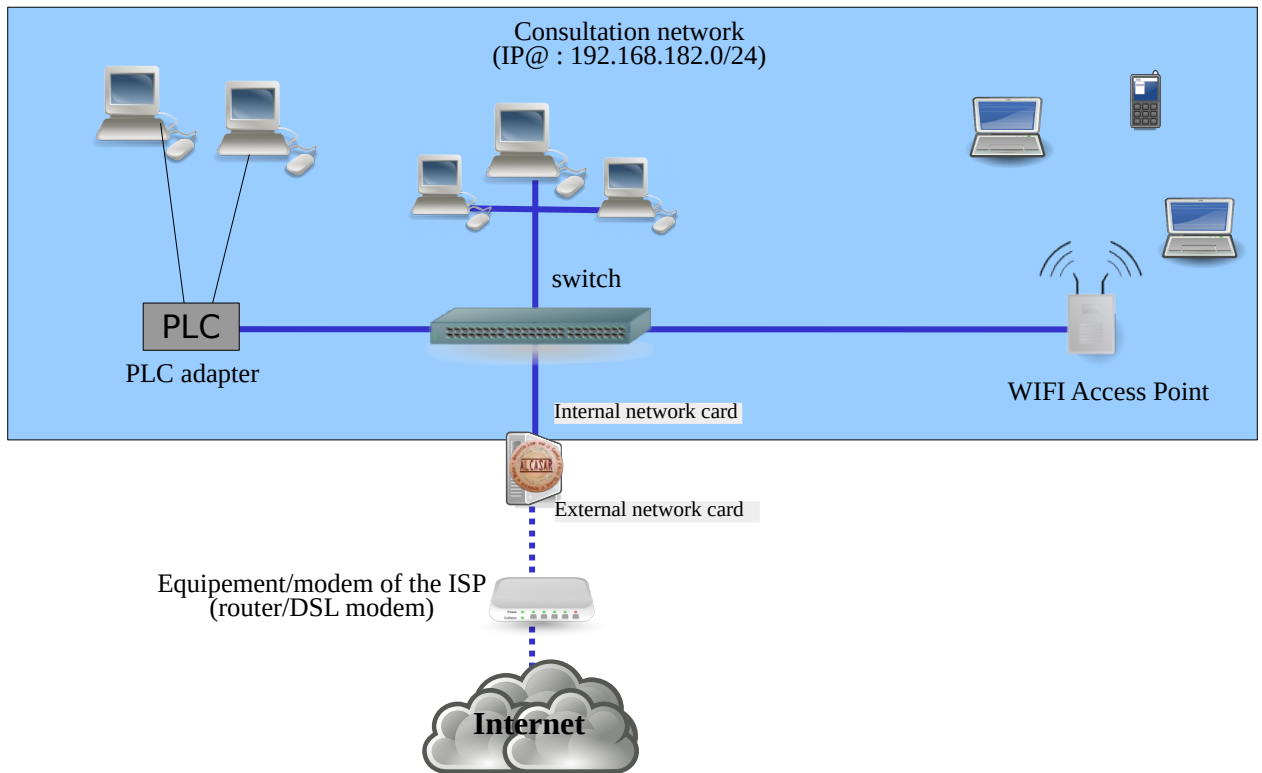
Consultation network
(IP@ : 192.168.182.0/24)

switch

PLC

PLC adapter

WIFI Access Point

Internal network card

ALCASAR

External network card

Equipement/modem of the ISP
(router/DSL modem)

Internet